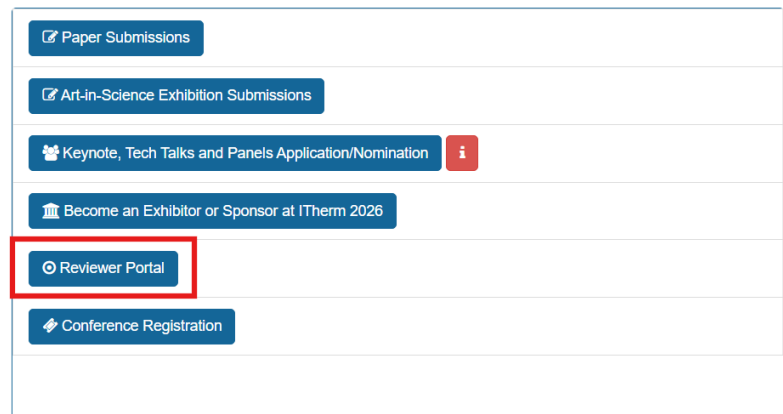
Paper Submissions

Art-in-Science Exhibition Submissions

Keynote, Tech Talks and Panels Application/Nomination

i

Become an Exhibitor or Sponsor at ITherm 2026

Reviewer Portal

Conference Registration